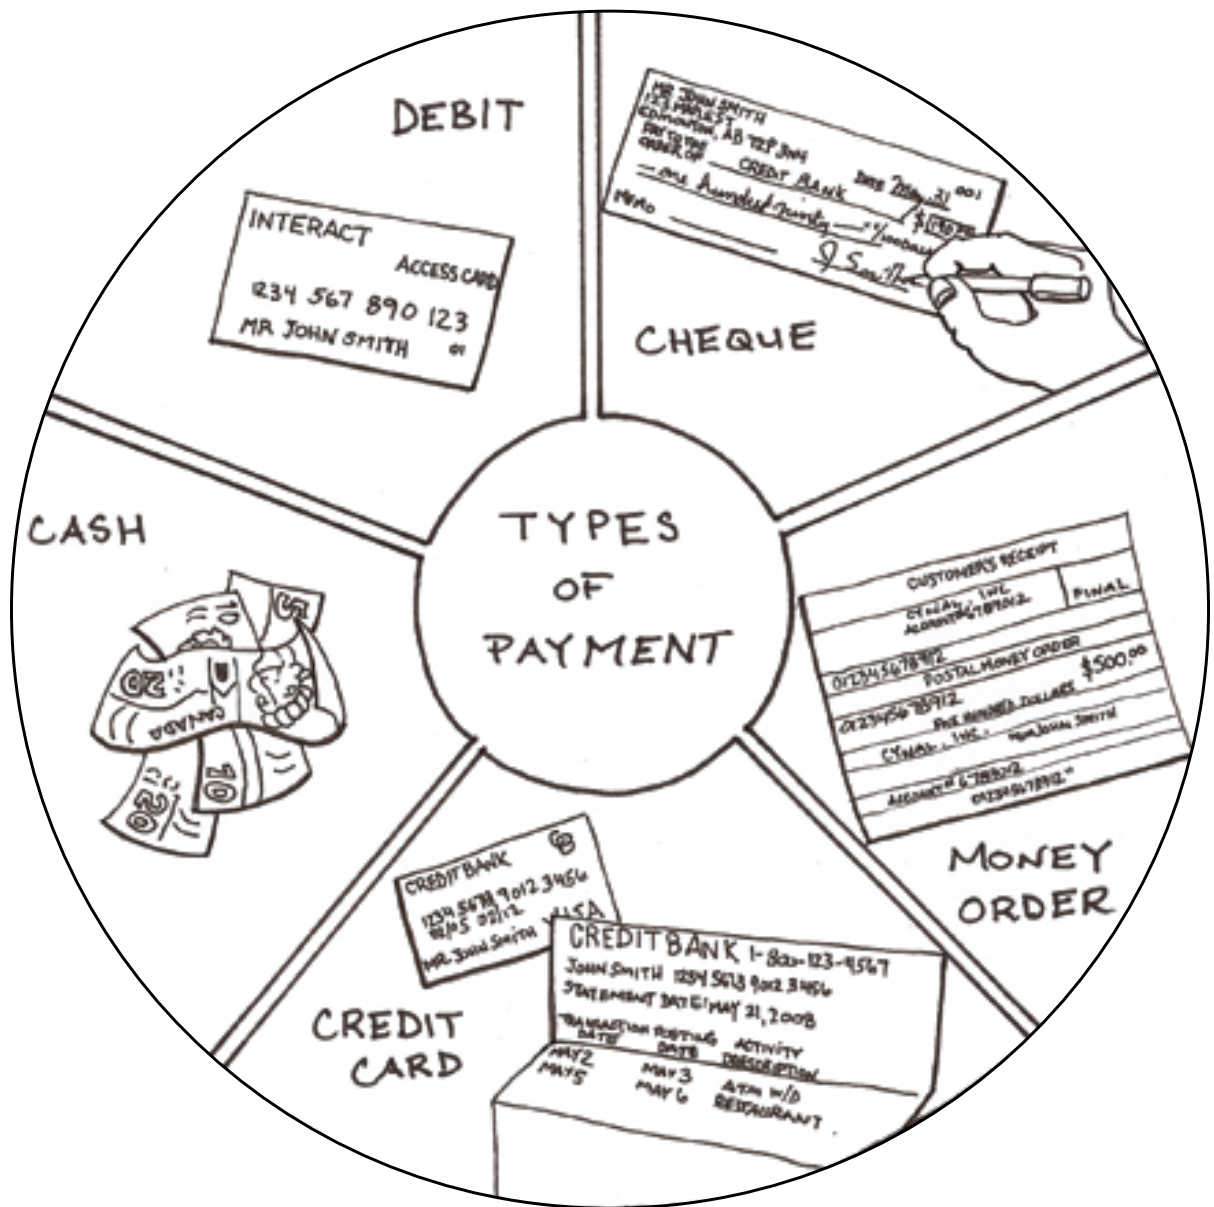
DEBIT

INTERACT
ACCESS CARD
1234 567 890 123
MR JOHN SMITH 01

MR JOHN SMITH
123 MAPLE ST
EDMONTON, AB T2P 3N4
PAY TO THE ORDER OF CREDIT BANK DATE May 21 001
— one hundred twenty — $120.00
MEMO
J Smith

CHEQUE

CASH

10
50
20
CANADA
20
10

TYPES OF PAYMENT

CUSTOMER'S RECEIPT
CYNAL INC
ACCOUNT 6789012
FINAL
01234 5678 912
POSTAL MONEY ORDER
$500.00
01234 56 78912
FIVE HUNDRED DOLLARS
CYNAL INC
MR JOHN SMITH
ACCOUNT 6789012
01234567 8912

MONEY ORDER

CREDIT BANK
CB
1234 5678 9012 3456
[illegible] 02/12
MR JOHN SMITH
VISA

CREDIT CARD

CREDIT BANK 1-800-123-4567
JOHN SMITH 1234 5678 9012 3456
STATEMENT DATE: MAY 21, 2008
TRANSACTION DATE POSTING DATE ACTIVITY DESCRIPTION
MAY 2 MAY 3 ATM W/D
MAY 5 MAY 6 RESTAURANT